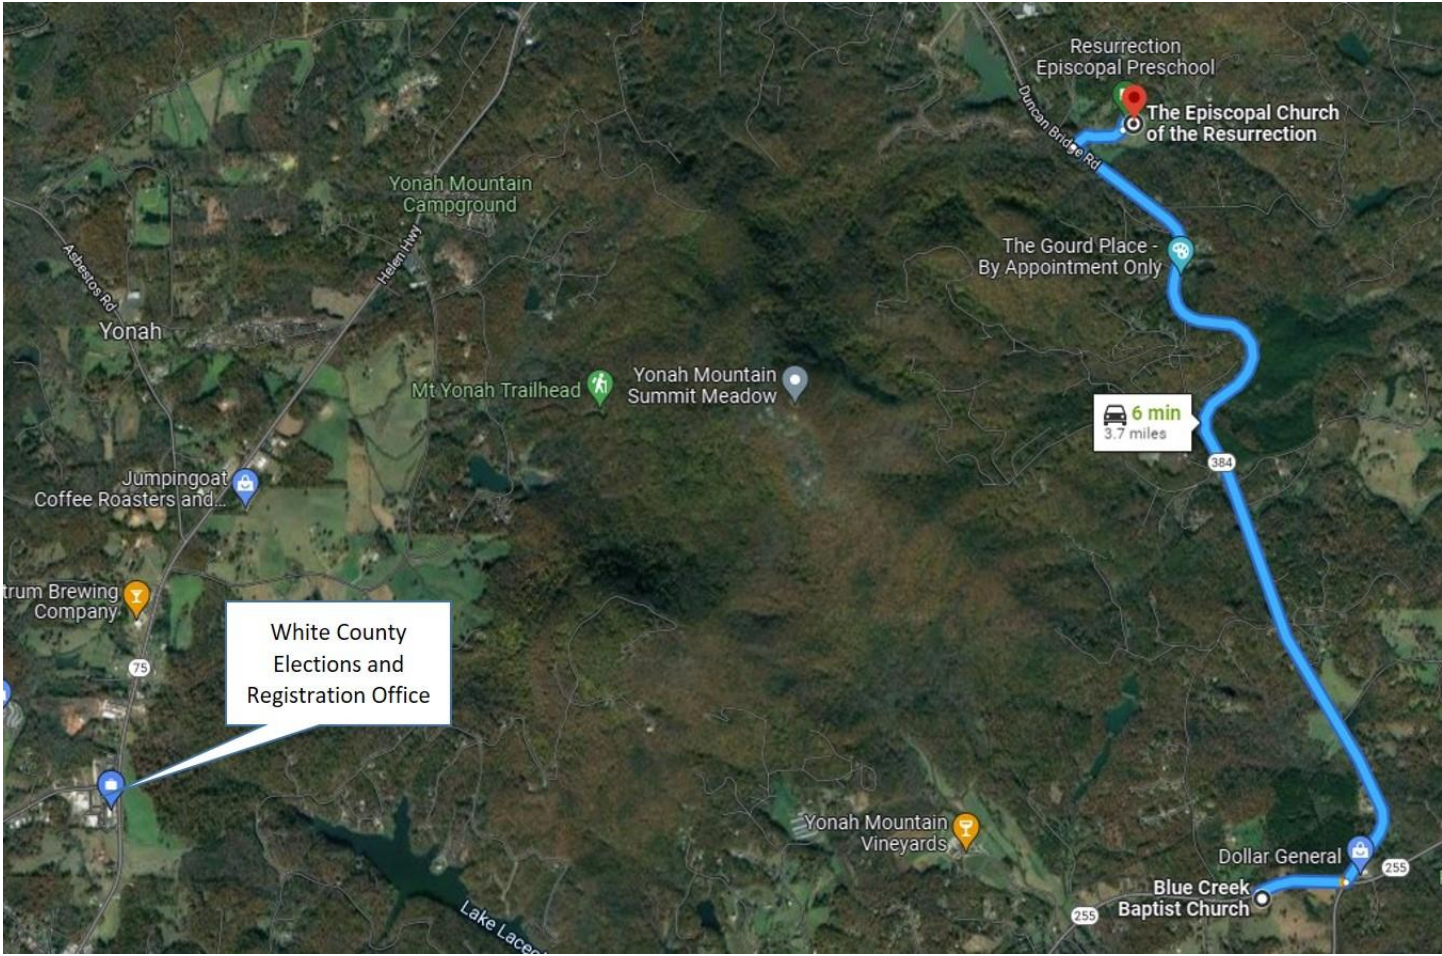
Resurrection Episcopal Preschool

The Episcopal Church of the Resurrection

Duncan Bridge Rd

Yonah Mountain Campground

Helen Hwy

Asbestos Rd

The Gourd Place - By Appointment Only

Yonah

Mt Yonah Trailhead

Yonah Mountain Summit Meadow

6 min
3.7 miles

384

Jumpingoat Coffee Roasters and...

trum Brewing Company

White County Elections and Registration Office

75

Yonah Mountain Vineyards

Dollar General

255

Blue Creek Baptist Church

255

Lake Lacee